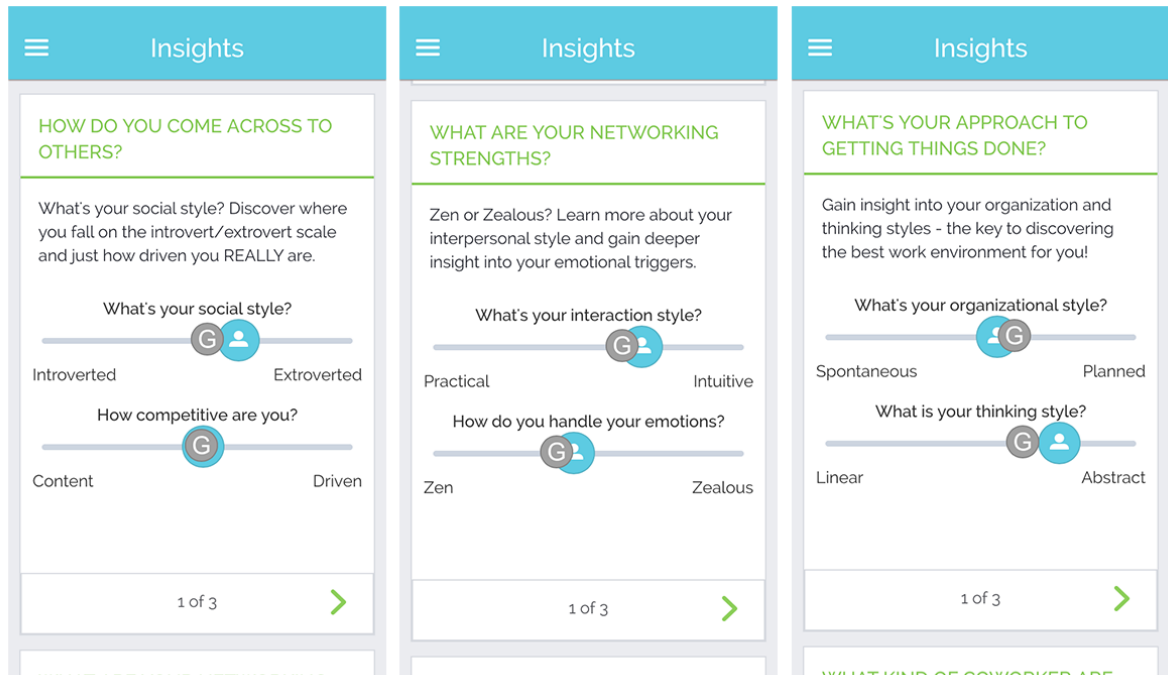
Insights

HOW DO YOU COME ACROSS TO OTHERS?

What's your social style? Discover where you fall on the introvert/extrovert scale and just how driven you REALLY are.

What's your social style?

G

Introverted

Extroverted

How competitive are you?

G

Content

Driven

1 of 3

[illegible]

Insights

WHAT ARE YOUR NETWORKING STRENGTHS?

Zen or Zealous? Learn more about your interpersonal style and gain deeper insight into your emotional triggers.

What's your interaction style?

G

Practical

Intuitive

How do you handle your emotions?

G

Zen

Zealous

1 of 3

Insights

WHAT'S YOUR APPROACH TO GETTING THINGS DONE?

Gain insight into your organization and thinking styles - the key to discovering the best work environment for you!

What's your organizational style?

G

Spontaneous

Planned

What is your thinking style?

G

Linear

Abstract

1 of 3

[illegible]